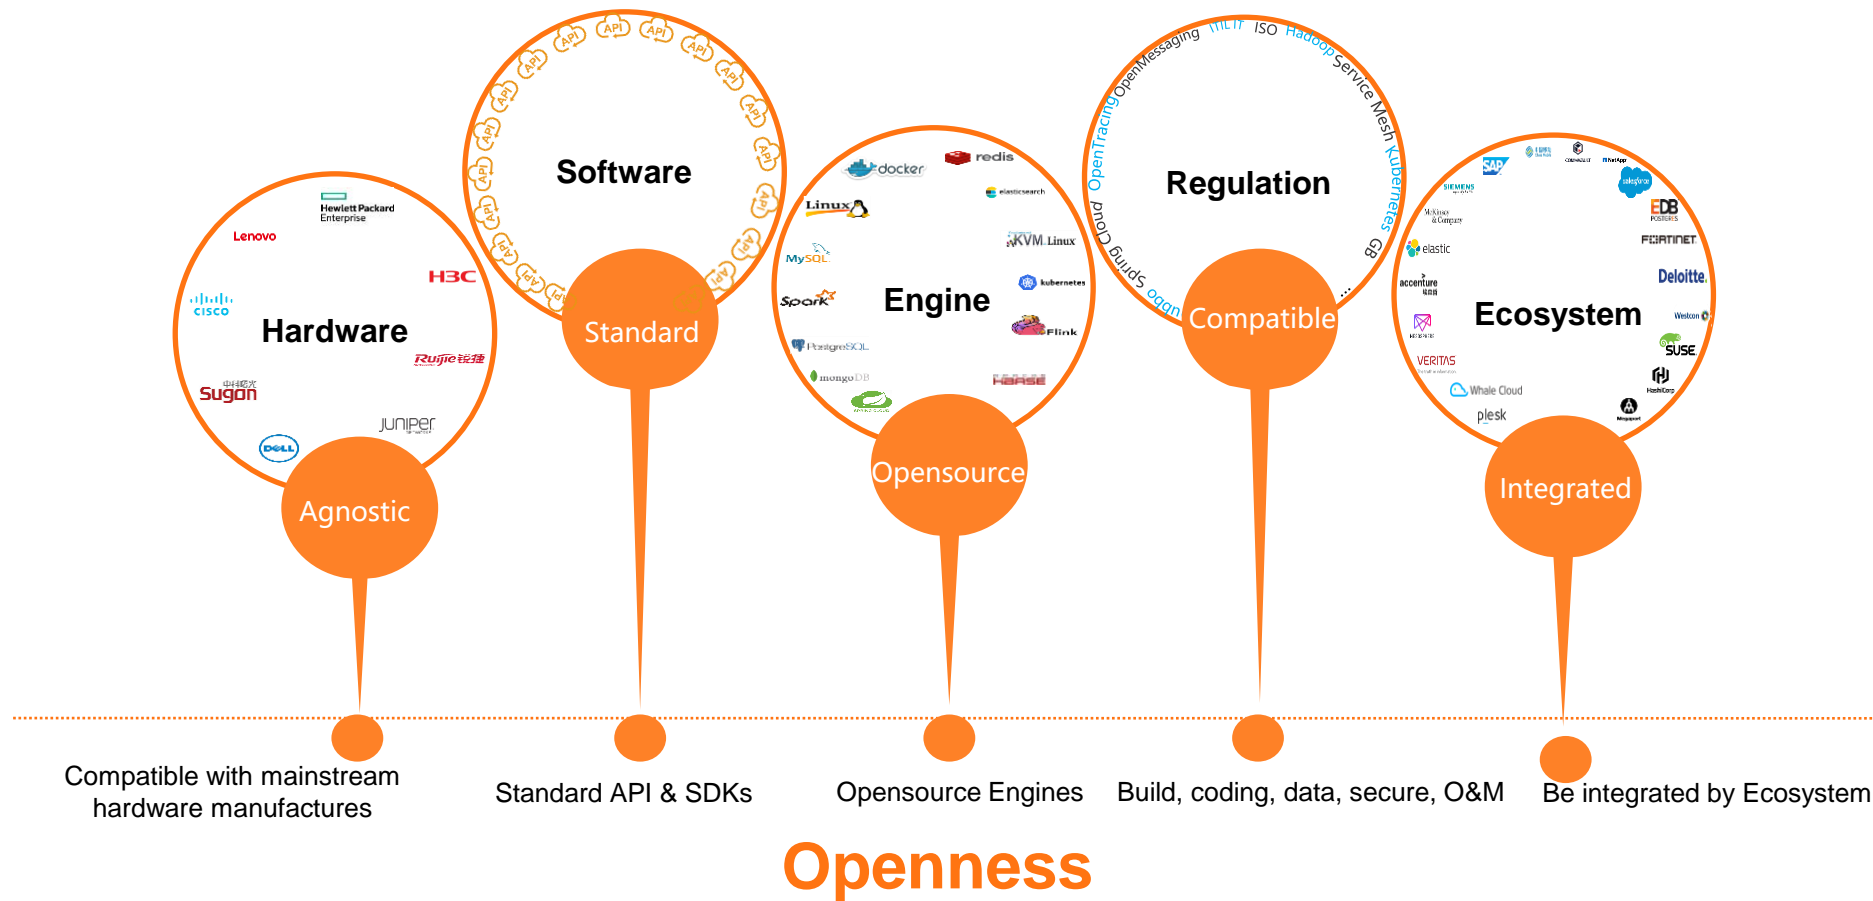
Hardware

Lenovo

Hewlett Packard Enterprise

H3C

cisco

Ruijie 锐捷

中科曙光 Sugon

JUNIPER

DELL

Agnostic

Software

API API API API API API API API API API API API API API API API API API API API API API

Standard

Engine

docker

redis

Linux

elasticsearch

KVM Linux

MySQL

kubernetes

Spark

Flink

PostgreSQL

mongoDB

HBASE

Opensource

Regulation

OpenTracing OpenMessaging ITIL ISO Hadoop Service Mesh Kubernetes GB

Spring Cloud ... oggn

Compatible

Ecosystem

SAP

SIEMENS

salesforce

McKinsey & Company

EDB

FORTINET

elastic

Deloitte.

accenture

Welcom

SUSE

VERITAS

Whale Cloud

HashiCorp

plesk

Integrated

Compatible with mainstream hardware manufactures

Standard API & SDKs

Opensource Engines

Build, coding, data, secure, O&M

Be integrated by Ecosystem

Openness